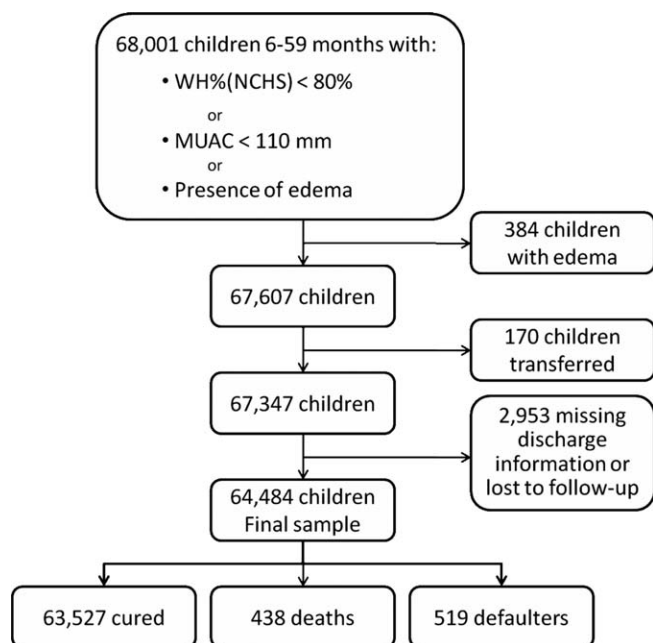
68,001 children 6-59 months with:

• WH%(NCHS) < 80%

or

• MUAC < 110 mm

or

• Presence of edema

384 children with edema

67,607 children

170 children transferred

67,347 children

2,953 missing discharge information or lost to follow-up

64,484 children
Final sample

63,527 cured

438 deaths

519 defaulters